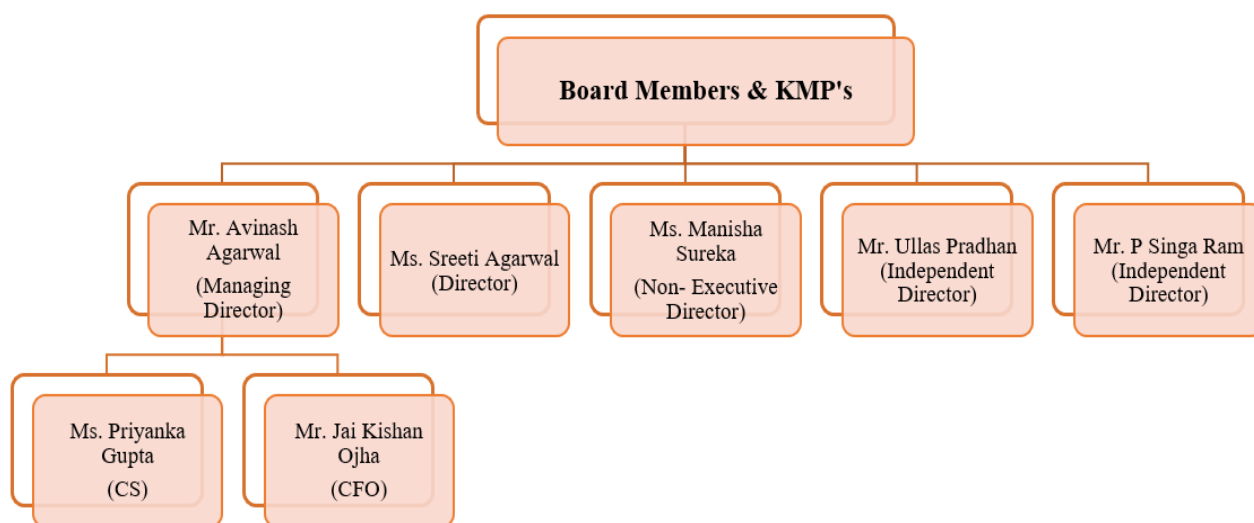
Board Members & KMP's

Mr. Avinash Agarwal (Managing Director)

Ms. Sreeti Agarwal (Director)

Ms. Manisha Sureka (Non- Executive Director)

Mr. Ullas Pradhan (Independent Director)

Mr. P Singa Ram (Independent Director)

Ms. Priyanka Gupta (CS)

Mr. Jai Kishan Ojha (CFO)